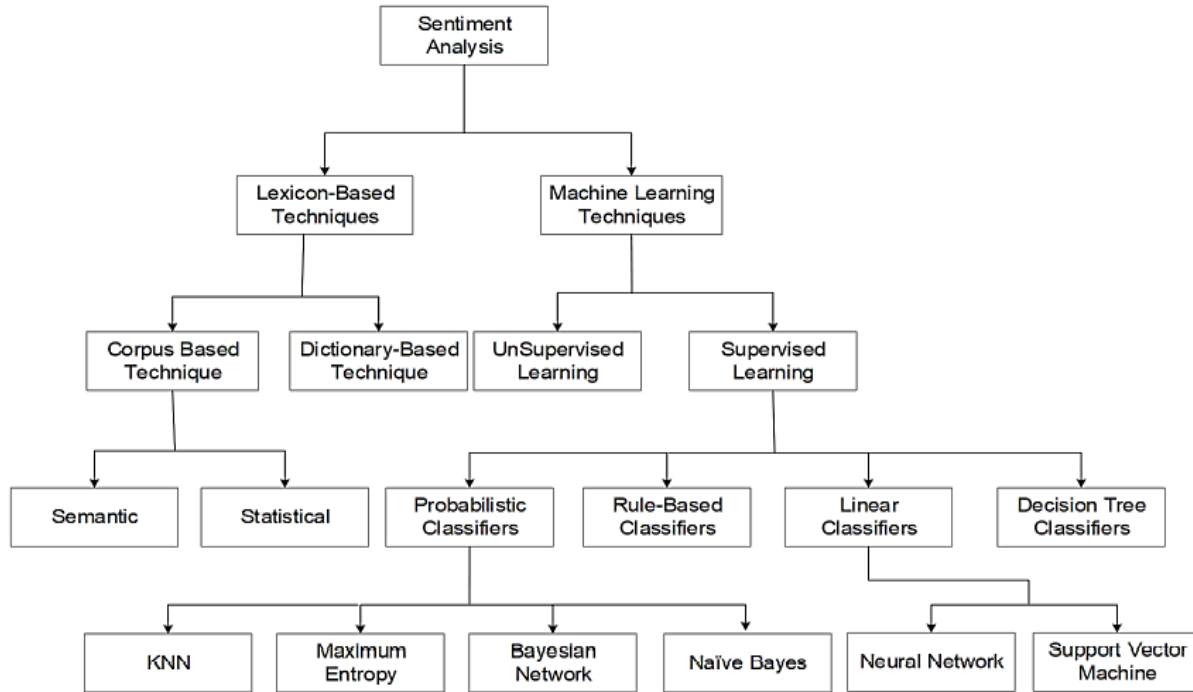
Sentiment Analysis

Lexicon-Based Techniques

Machine Learning Techniques

Corpus Based Technique

Dictionary-Based Technique

UnSupervised Learning

Supervised Learning

Semantic

Statistical

Probabilistic Classifiers

Rule-Based Classifiers

Linear Classifiers

Decision Tree Classifiers

KNN

Maximum Entropy

Bayesian Network

Naïve Bayes

Neural Network

Support Vector Machine